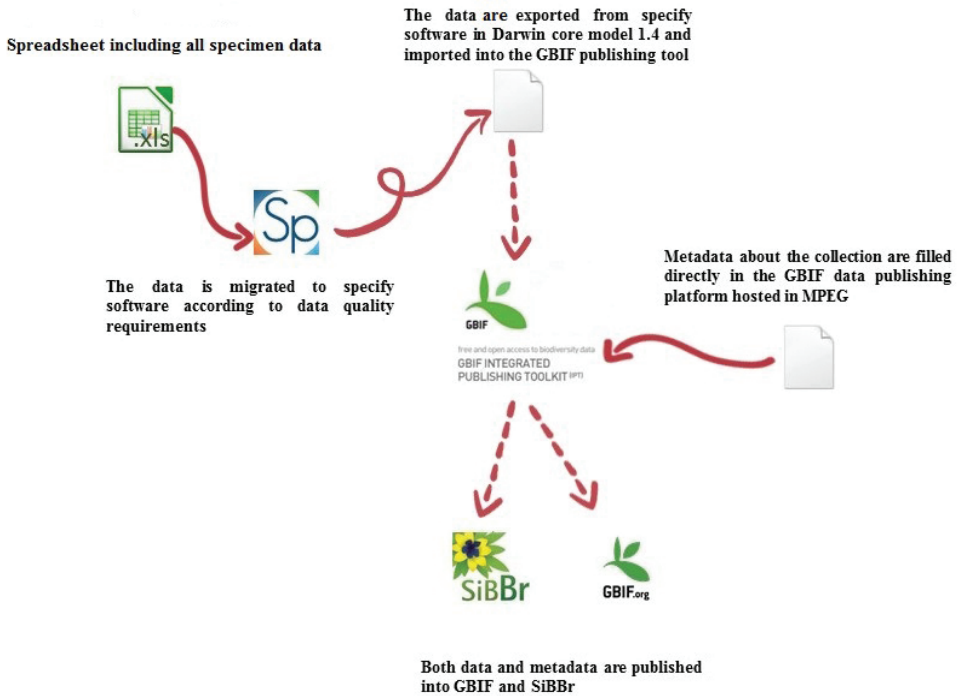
Spreadsheet including all specimen data

.xls

The data are exported from specify software in Darwin core model 1.4 and imported into the GBIF publishing tool

Sp

The data is migrated to specify software according to data quality requirements

Metadata about the collection are filled directly in the GBIF data publishing platform hosted in MPEG

GBIF

free and open access to biodiversity data

GBIF INTEGRATED PUBLISHING TOOLKIT (IPT)

SiBBr

GBIF.org

Both data and metadata are published into GBIF and SiBBr